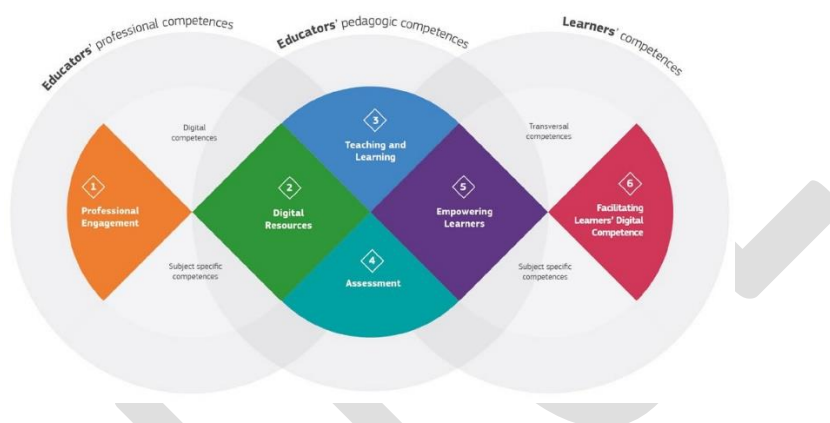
Educators' professional competences

Educators' pedagogic competences

Learners' competences

Digital competences

Subject specific competences

Transversal competences

Subject specific competences

1
Professional Engagement

2
Digital Resources

3
Teaching and Learning

4
Assessment

5
Empowering Learners

6
Facilitating Learners' Digital Competence